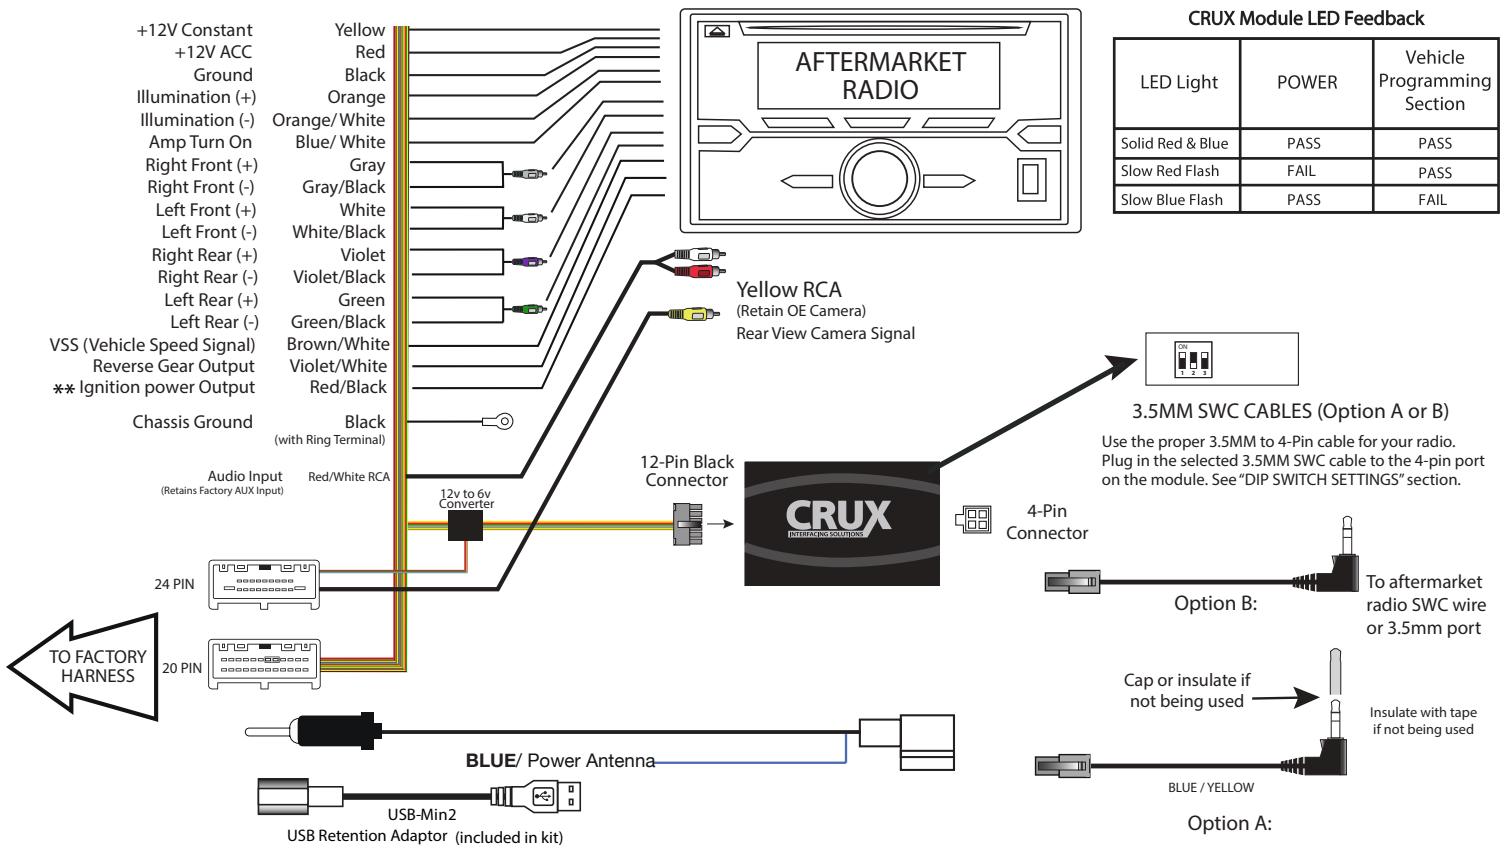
+12V Constant Yellow
+12V ACC Red
Ground Black
Illumination (+) Orange
Illumination (-) Orange/White
Amp Turn On Blue/White
Right Front (+) Gray
Right Front (-) Gray/Black
Left Front (+) White
Left Front (-) White/Black
Right Rear (+) Violet
Right Rear (-) Violet/Black
Left Rear (+) Green
Left Rear (-) Green/Black
VSS (Vehicle Speed Signal) Brown/White
Reverse Gear Output Violet/White
** Ignition power Output Red/Black

Chassis Ground Black
(with Ring Terminal)

Audio Input
(Retains Factory AUX Input)
Red/White RCA

AFTERMARKET RADIO

CRUX Module LED Feedback

| LED Light | POWER | Vehicle Programming Section |
|---|---|---|
| Solid Red & Blue | PASS | PASS |
| Slow Red Flash | FAIL | PASS |
| Slow Blue Flash | PASS | FAIL |

Yellow RCA
(Retain OE Camera)
Rear View Camera Signal

ON
1 2 3

3.5MM SWC CABLES (Option A or B)
Use the proper 3.5MM to 4-Pin cable for your radio. Plug in the selected 3.5MM SWC cable to the 4-pin port on the module. See "DIP SWITCH SETTINGS" section.

12-Pin Black Connector

12v to 6v Converter

CRUX
INTERFACING SOLUTIONS

4-Pin Connector

To aftermarket radio SWC wire or 3.5mm port

Option B:

24 PIN

TO FACTORY HARNESS

20 PIN

Cap or insulate if not being used

Insulate with tape if not being used

BLUE/ Power Antenna

BLUE / YELLOW

USB-Min2
USB Retention Adaptor (included in kit)

Option A: